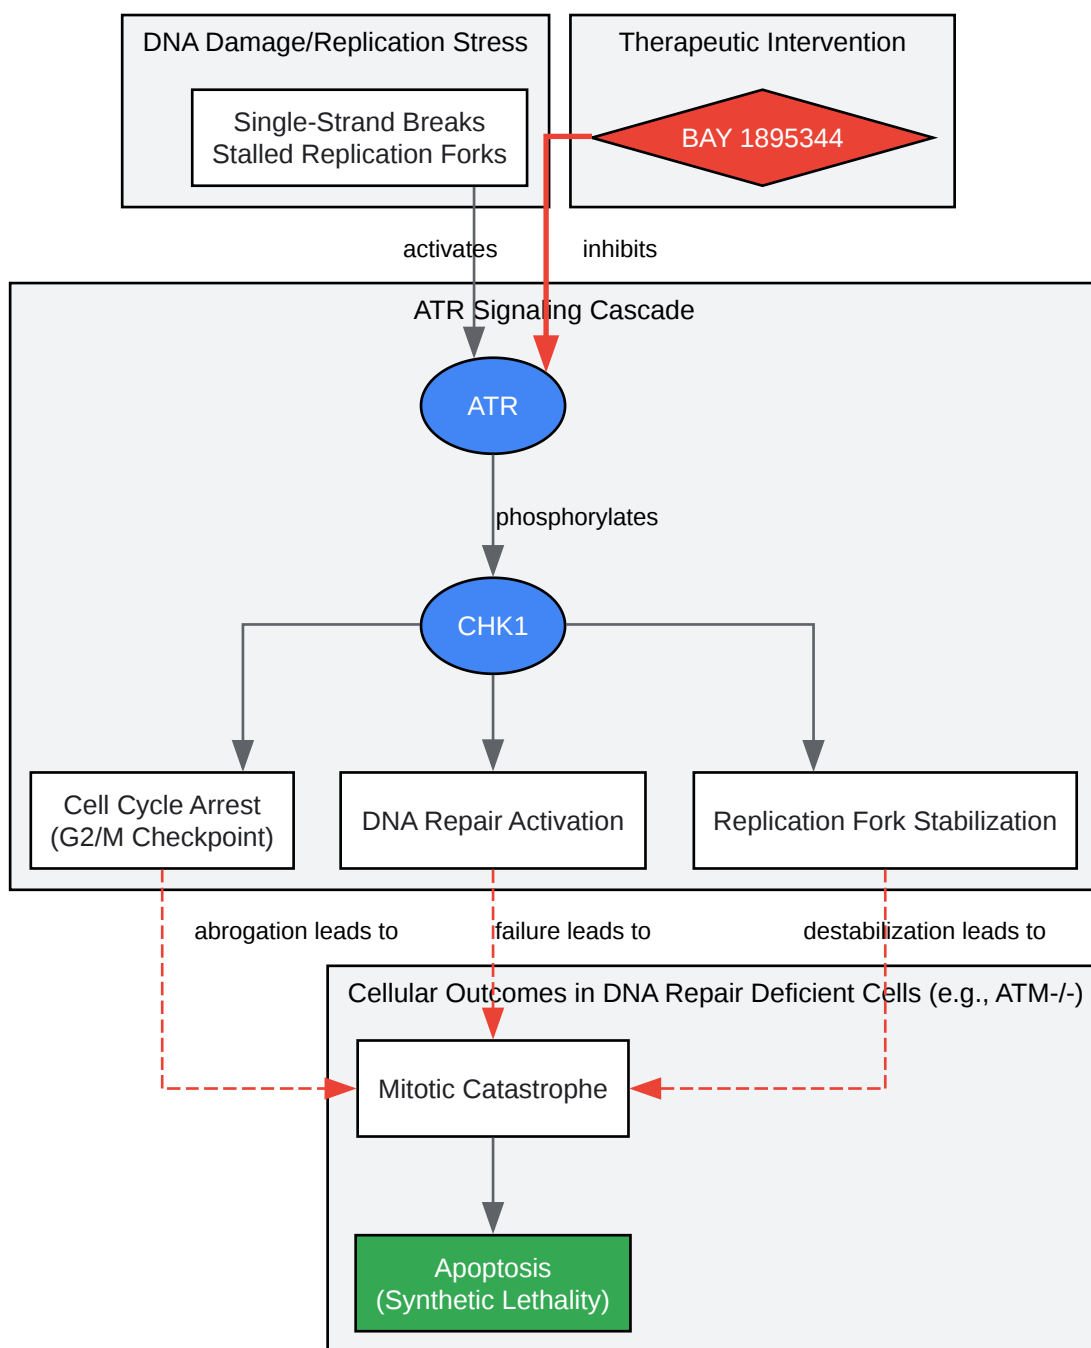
DNA Damage/Replication Stress

Single-Strand Breaks
Stalled Replication Forks

Therapeutic Intervention

BAY 1895344

activates

inhibits

ATR Signaling Cascade

ATR

phosphorylates

CHK1

Cell Cycle Arrest
(G2/M Checkpoint)

DNA Repair Activation

Replication Fork Stabilization

abrogation leads to

failure leads to

destabilization leads to

Cellular Outcomes in DNA Repair Deficient Cells (e.g., ATM-/-)

Mitotic Catastrophe

Apoptosis
(Synthetic Lethality)